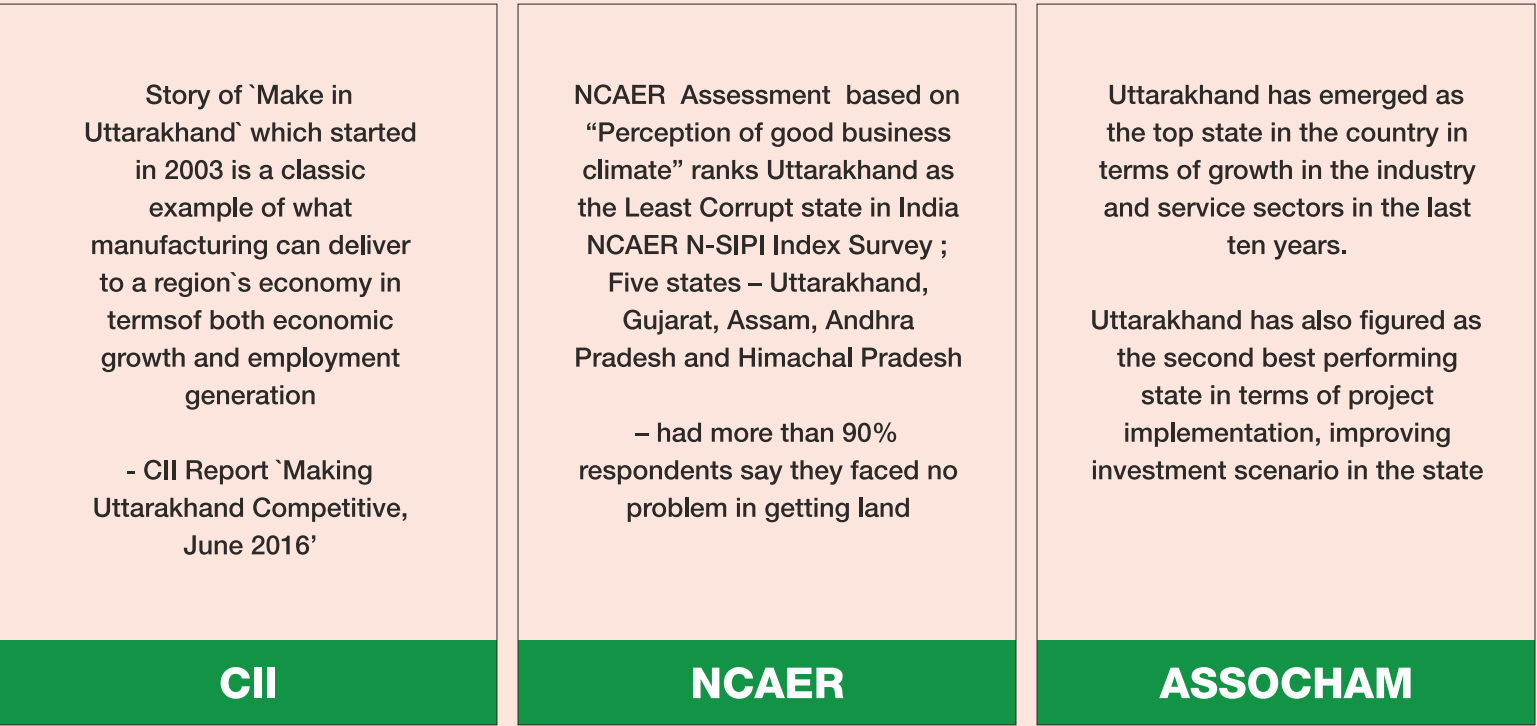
Story of `Make in Uttarakhand` which started in 2003 is a classic example of what manufacturing can deliver to a region`s economy in termsof both economic growth and employment generation

- CII Report `Making Uttarakhand Competitive, June 2016'

CII

NCAER Assessment based on "Perception of good business climate" ranks Uttarakhand as the Least Corrupt state in India NCAER N-SIPI Index Survey ; Five states – Uttarakhand, Gujarat, Assam, Andhra Pradesh and Himachal Pradesh

– had more than 90% respondents say they faced no problem in getting land

NCAER

Uttarakhand has emerged as the top state in the country in terms of growth in the industry and service sectors in the last ten years.

Uttarakhand has also figured as the second best performing state in terms of project implementation, improving investment scenario in the state

ASSOCHAM